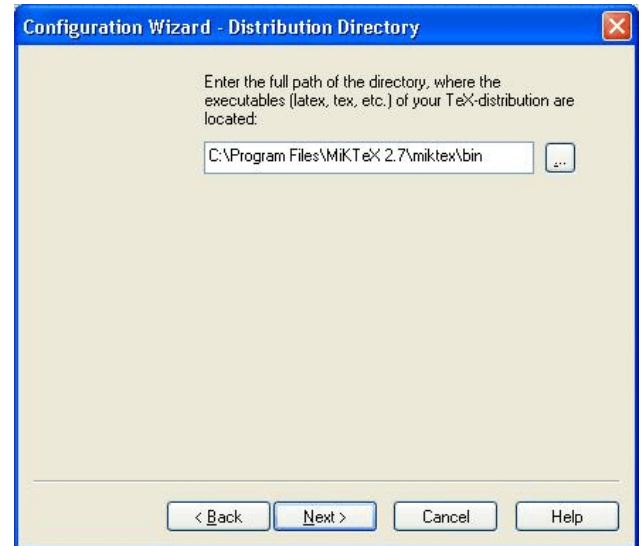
Configuration Wizard - Distribution Directory

Enter the full path of the directory, where the executables (latex, tex, etc.) of your TeX-distribution are located:

C:\Program Files\MiKTeX 2.7\miktex\bin

...

< Back

Next >

Cancel

Help